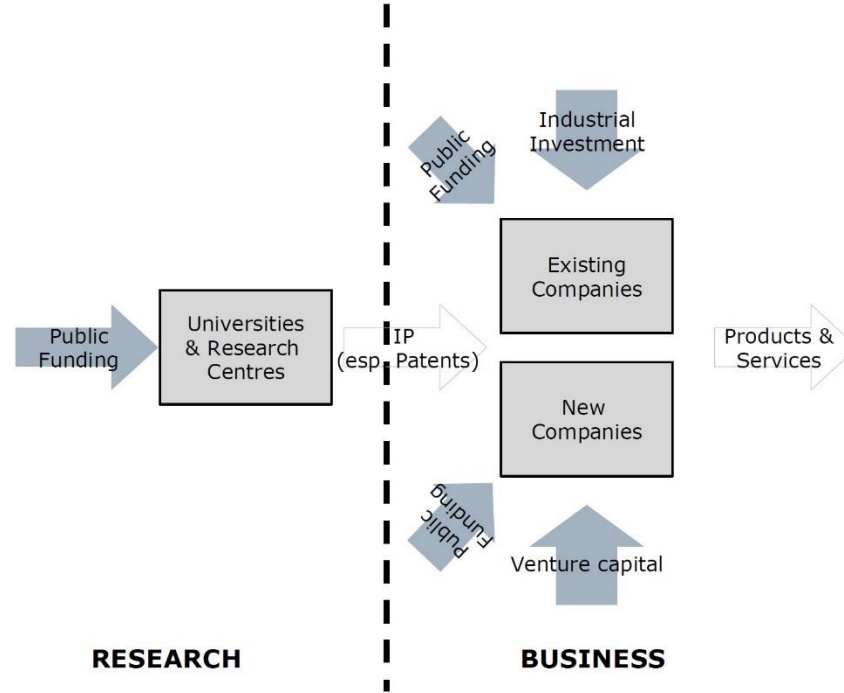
Public Funding

Industrial Investment

Existing Companies

Public Funding

Universities & Research Centres

IP (esp. Patents)

Products & Services

New Companies

Public Funding

Venture capital

RESEARCH

BUSINESS